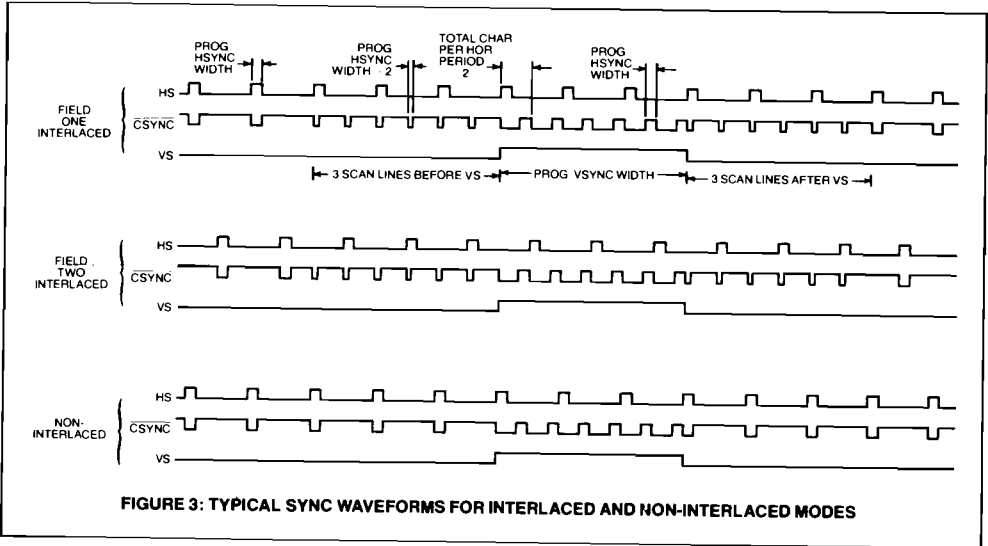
PROG HSYNC WIDTH

PROG HSYNC WIDTH ÷ 2

TOTAL CHAR PER HOR PERIOD $\frac{}{2}$

PROG HSYNC WIDTH

FIELD ONE INTERLACED

HS

$\overline{CSYNC}$

VS

3 SCAN LINES BEFORE VS

PROG VSYNC WIDTH

3 SCAN LINES AFTER VS

FIELD TWO INTERLACED

HS

$\overline{CSYNC}$

VS

NON-INTERLACED

HS

$\overline{CSYNC}$

VS

FIGURE 3: TYPICAL SYNC WAVEFORMS FOR INTERLACED AND NON-INTERLACED MODES